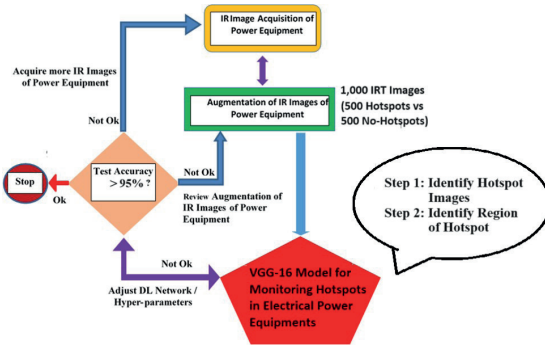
IR Image Acquisition of Power Equipment

Acquire more IR Images of Power Equipment

1,000 IRT Images (500 Hotspots vs 500 No-Hotspots)

Augmentation of IR Images of Power Equipment

Not Ok

Test Accuracy $> 95\%$ ?

Stop

Ok

Not Ok

Review Augmentation of IR Images of Power Equipment

Step 1: Identify Hotspot Images
Step 2: Identify Region of Hotspot

Not Ok

Adjust DL Network / Hyper-parameters

VGG-16 Model for Monitoring Hotspots in Electrical Power Equipments